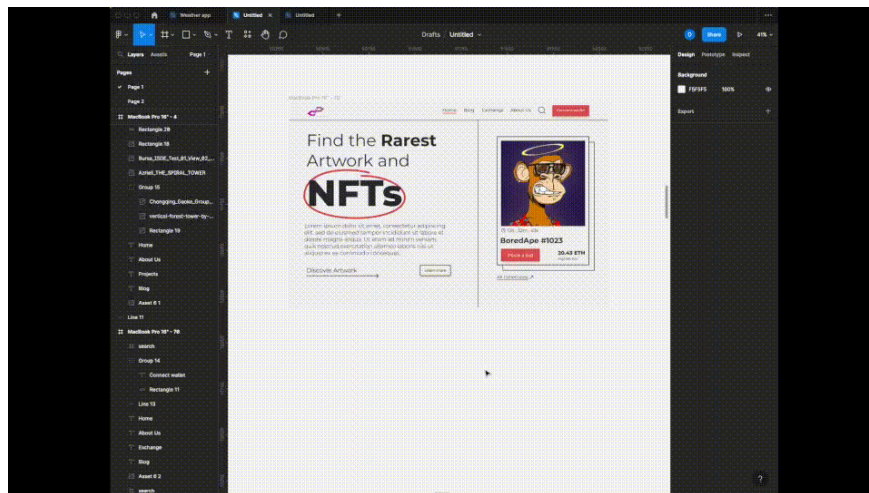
Weather app
Untitled
Untitled

Drafts / Untitled

Share
41%

Layers Assets Page 1

Pages
Page 1
Page 2

MacBook Pro 16" - 4
Rectangle 28
Rectangle 18
Burna_ISDE_Test_01_View_02_...
Azrieli_THE_SPIRAL_TOWER
Group 15
Chongqing_Gaoke_Group_...
vertical-forest-tower-by-...
Rectangle 19
Home
About Us
Projects
Blog
Asset 6 1
Line 11
MacBook Pro 16" - 78
search
Group 14
Connect wallet
Rectangle 11
Line 13
Home
About Us
Exchange
Blog
Asset 6 2
search

Design Prototype Inspect
Background
F5F5F5 100%
Export

Home Blog Exchange About Us
Connect wallet

Find the Rarest Artwork and NFTs

Lorem ipsum dolor sit amet, consectetur adipiscing elit, sed do eiusmod tempor incididunt ut labore et dolore magna aliqua. Ut enim ad minim veniam, quis nostrud exercitation ullamco laboris nisi ut aliquip ex ea commodo consequat.

Discover Artwork
Learn more

BoredApe #1023
Place a bid
20.43 ETH

?